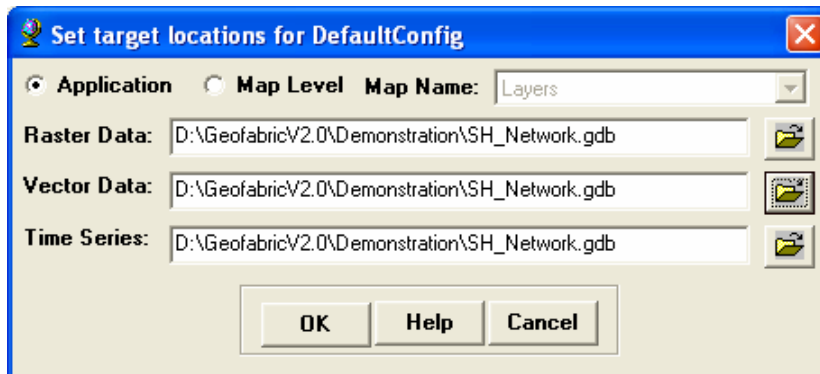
Set target locations for DefaultConfig

Application Map Level Map Name: Layers

Raster Data: D:\GeofabricV2.0\Demonstration\SH_Network.gdb

Vector Data: D:\GeofabricV2.0\Demonstration\SH_Network.gdb

Time Series: D:\GeofabricV2.0\Demonstration\SH_Network.gdb

OK Help Cancel